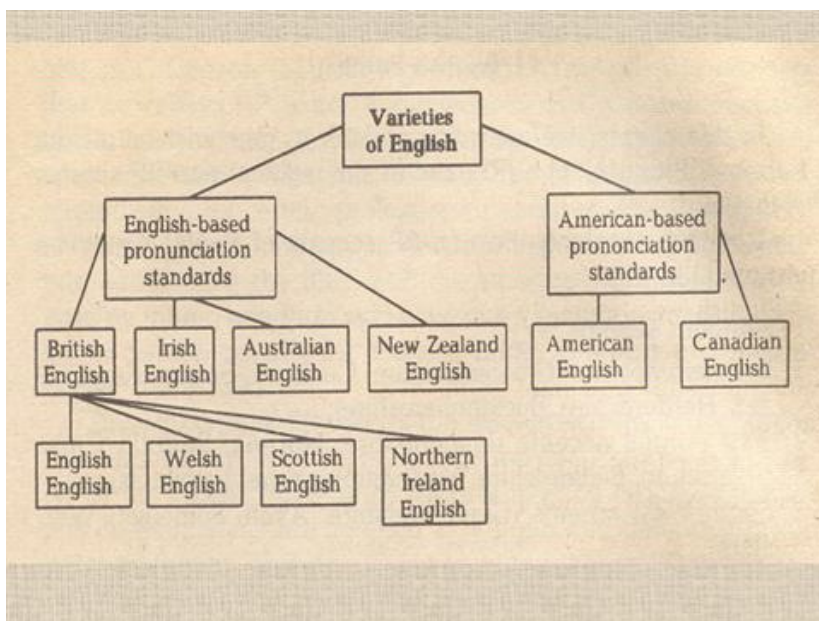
Varieties of English

English-based pronunciation standards

American-based prononciation standards

British English

Irish English

Australian English

New Zealand English

American English

Canadian English

English English

Welsh English

Scottish English

Northern Ireland English